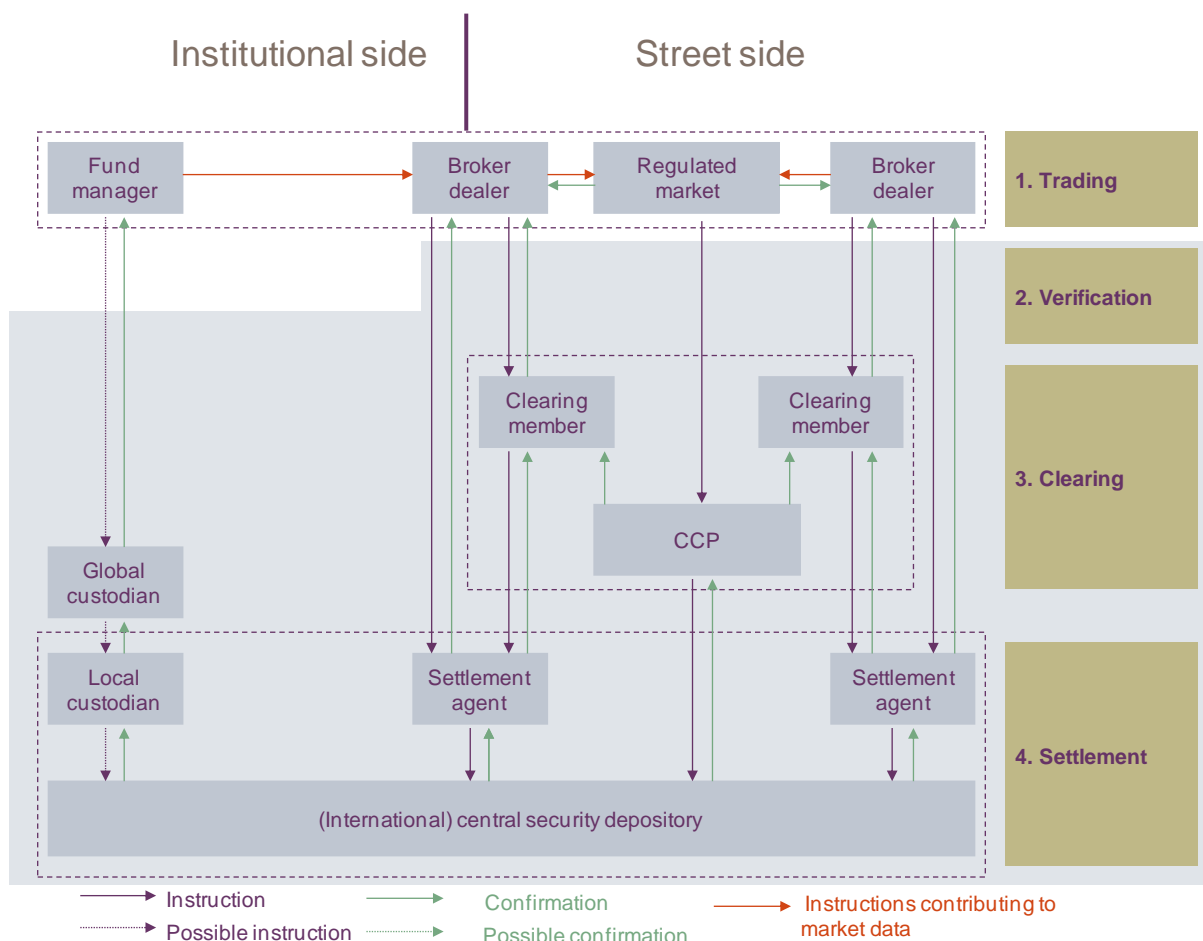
Institutional side

Street side

Fund manager

Broker dealer

Regulated market

Broker dealer

1. Trading

2. Verification

Clearing member

Clearing member

3. Clearing

CCP

Global custodian

Local custodian

Settlement agent

Settlement agent

4. Settlement

(International) central security depository

Instruction

Possible instruction

Confirmation

Possible confirmation

Instructions contributing to market data